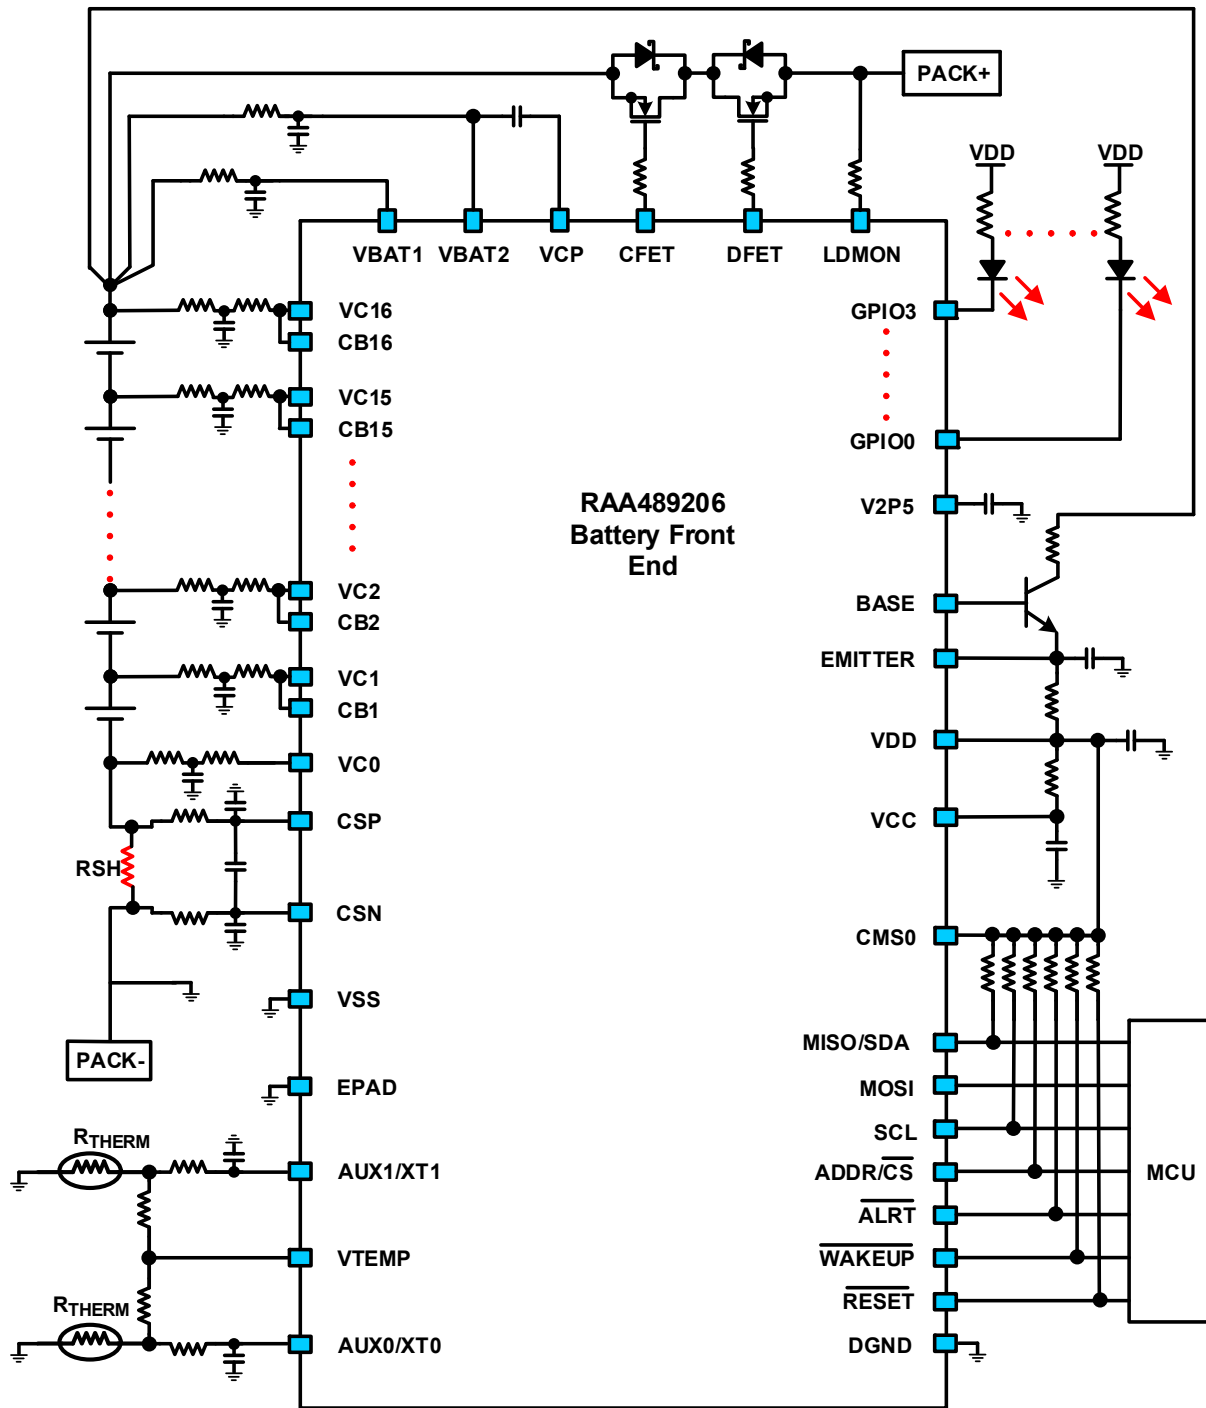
PACK+

VDD

VDD

VBAT1

VBAT2

VCP

CFET

DFET

LDMON

VC16

CB16

VC15

CB15

VC2

CB2

VC1

CB1

VC0

CSP

RSH

CSN

VSS

PACK-

EPAD

$R_{THERM}$

AUX1/XT1

VTEMP

$R_{THERM}$

AUX0/XT0

RAA489206
Battery Front
End

GPIO3

GPIO0

V2P5

BASE

EMITTER

VDD

VCC

CMS0

MISO/SDA

MOSI

SCL

ADDR/$\overline{CS}$

$\overline{ALRT}$

$\overline{WAKEUP}$

$\overline{RESET}$

DGND

MCU